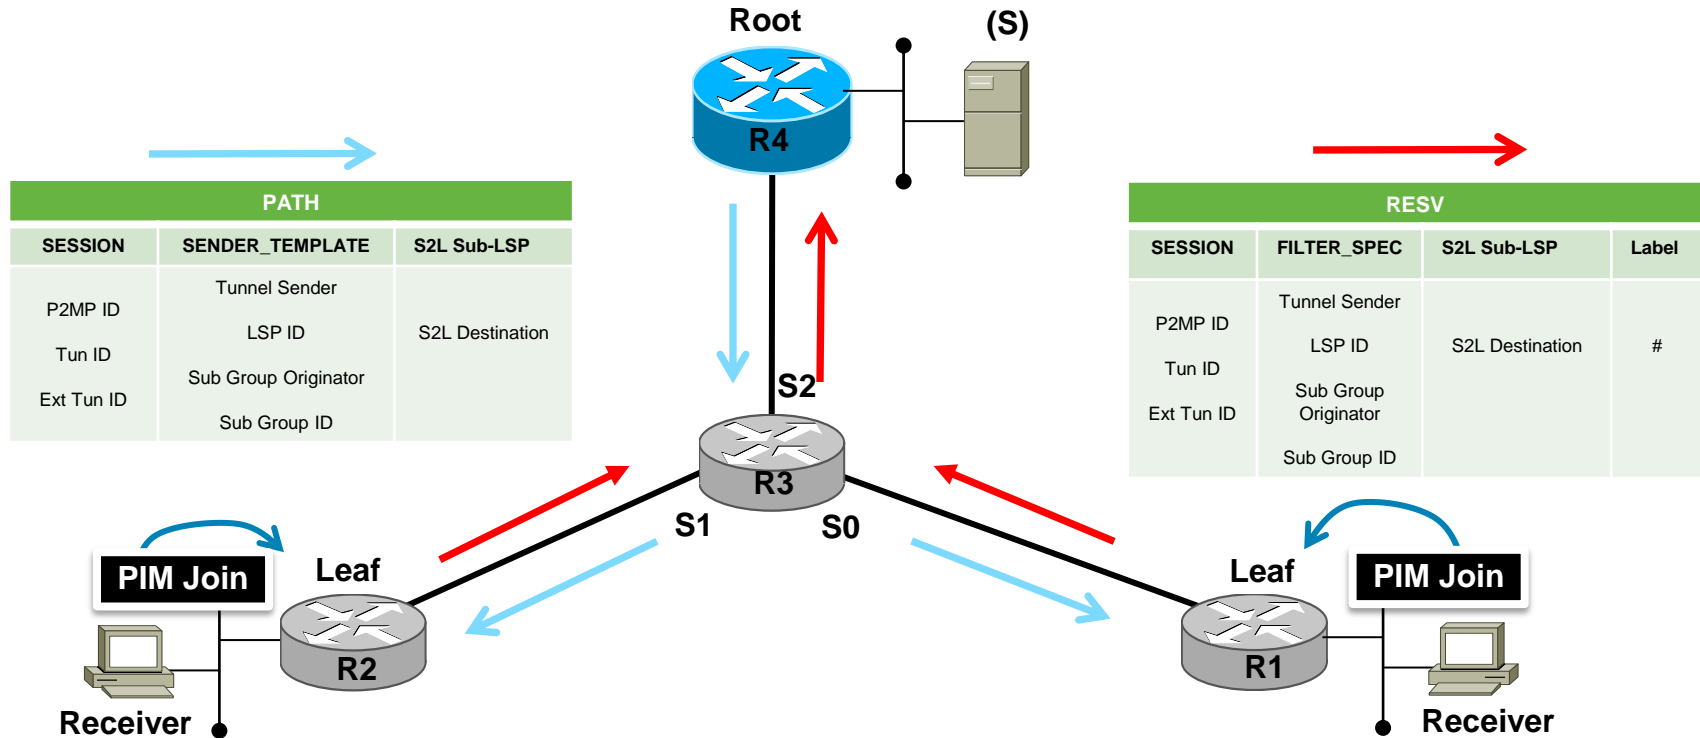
Root

(S)

R4

PATH

| SESSION | SENDER_TEMPLATE | S2L Sub-LSP |
|---|---|---|
| P2MP ID<br>Tun ID<br>Ext Tun ID | Tunnel Sender<br>LSP ID<br>Sub Group Originator<br>Sub Group ID | S2L Destination |

RESV

| SESSION | FILTER_SPEC | S2L Sub-LSP | Label |
|---|---|---|---|
| P2MP ID<br>Tun ID<br>Ext Tun ID | Tunnel Sender<br>LSP ID<br>Sub Group Originator<br>Sub Group ID | S2L Destination | # |

S2

R3

S1

S0

PIM Join

Leaf

R2

Receiver

Leaf

PIM Join

R1

Receiver